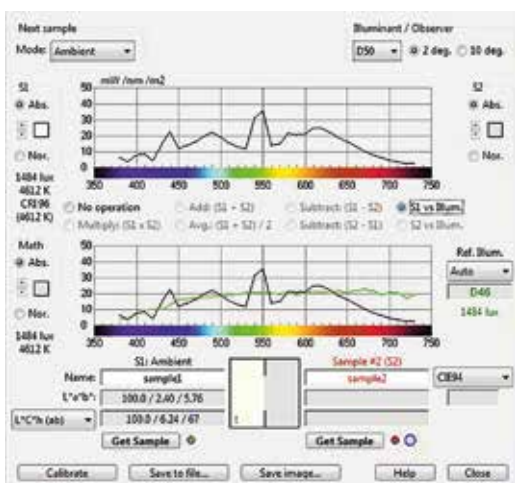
Next sample
Mode: Ambient

Illuminant / Observer
D50 2 deg. 10 deg.

S1
Abs.
Nor.
1484 lux
4612 K
CRI 96
(4612 K)

mW /nm /m2
50
40
30
20
10
0
350 400 450 500 550 600 650 700 750

S2
Abs.
Nor.

No operation
Add: (S1 + S2)
Subtract: (S1 - S2)
S1 vs Illum.
Multiply: (S1 x S2)
Avg.: (S1 + S2) / 2
Subtract: (S2 - S1)
S2 vs Illum.

Math
Abs.
Nor.
1484 lux
4612 K

50
40
30
20
10
0
350 400 450 500 550 600 650 700 750

Ref. Illum.
Auto
D46
1484 lux

S1: Ambient
Name: sample1
L*a*b*: 100.0 / 2.40 / 5.76
L*C*h (ab) 100.0 / 6.24 / 67
Get Sample

Sample #2 (S2)
sample2
CIE94
Get Sample

Calibrate
Save to file...
Save image...
Help
Close